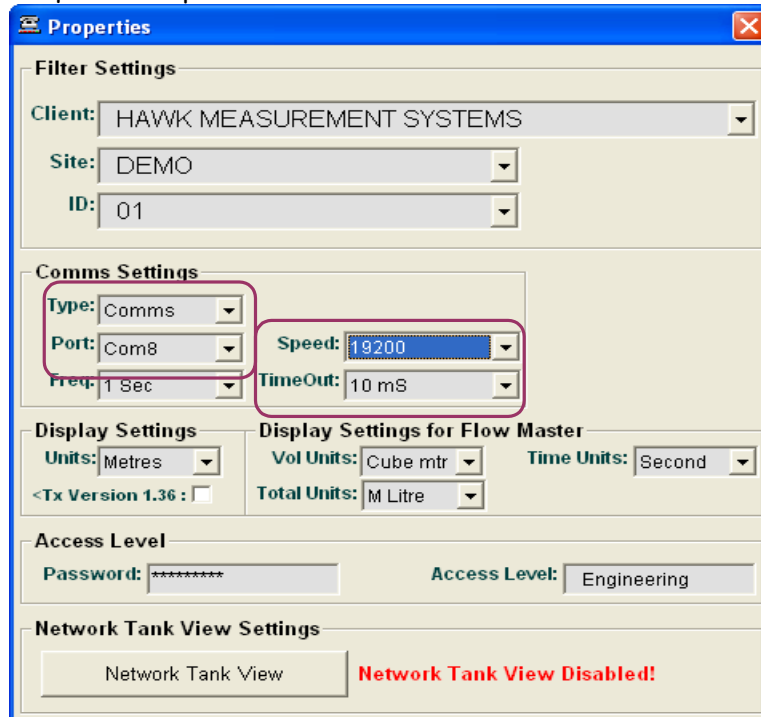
Properties

Filter Settings

Client: HAWK MEASUREMENT SYSTEMS

Site: DEMO

ID: 01

Comms Settings

Type: Comms

Port: Com8

Freq: 1 Sec

Speed: 19200

TimeOut: 10 mS

Display Settings

Units: Metres

<Tx Version 1.36 :

Display Settings for Flow Master

Vol Units: Cube mtr

Time Units: Second

Total Units: M Litre

Access Level

Password: *********

Access Level: Engineering

Network Tank View Settings

Network Tank View

Network Tank View Disabled!